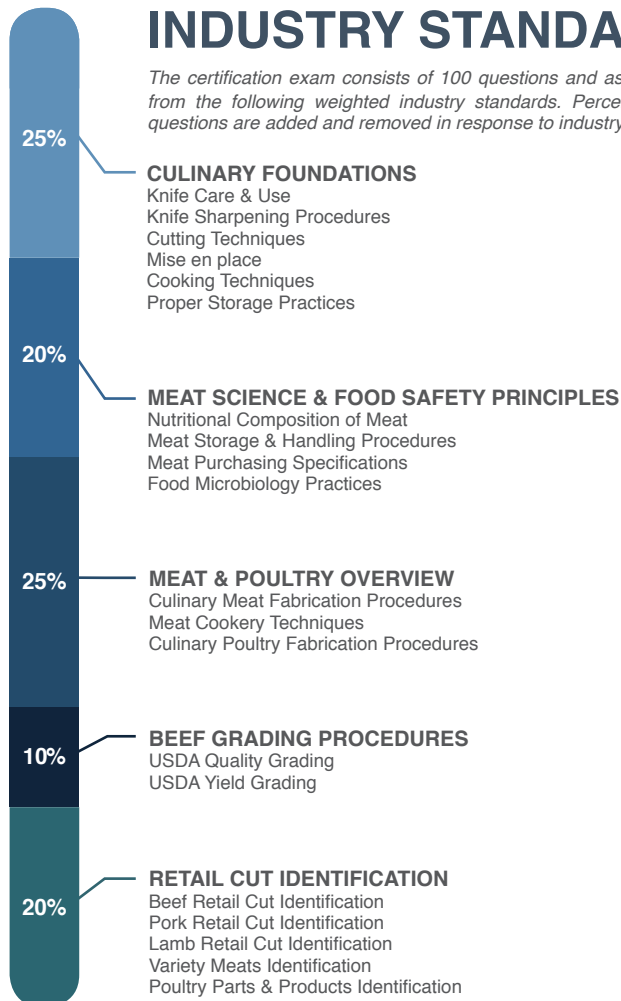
INDUSTRY STANDA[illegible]

The certification exam consists of 100 questions and as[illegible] from the following weighted industry standards. Perce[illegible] questions are added and removed in response to industry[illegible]

25%

CULINARY FOUNDATIONS
Knife Care & Use
Knife Sharpening Procedures
Cutting Techniques
Mise en place
Cooking Techniques
Proper Storage Practices

20%

MEAT SCIENCE & FOOD SAFETY PRINCIPLES
Nutritional Composition of Meat
Meat Storage & Handling Procedures
Meat Purchasing Specifications
Food Microbiology Practices

25%

MEAT & POULTRY OVERVIEW
Culinary Meat Fabrication Procedures
Meat Cookery Techniques
Culinary Poultry Fabrication Procedures

10%

BEEF GRADING PROCEDURES
USDA Quality Grading
USDA Yield Grading

20%

RETAIL CUT IDENTIFICATION
Beef Retail Cut Identification
Pork Retail Cut Identification
Lamb Retail Cut Identification
Variety Meats Identification
Poultry Parts & Products Identification